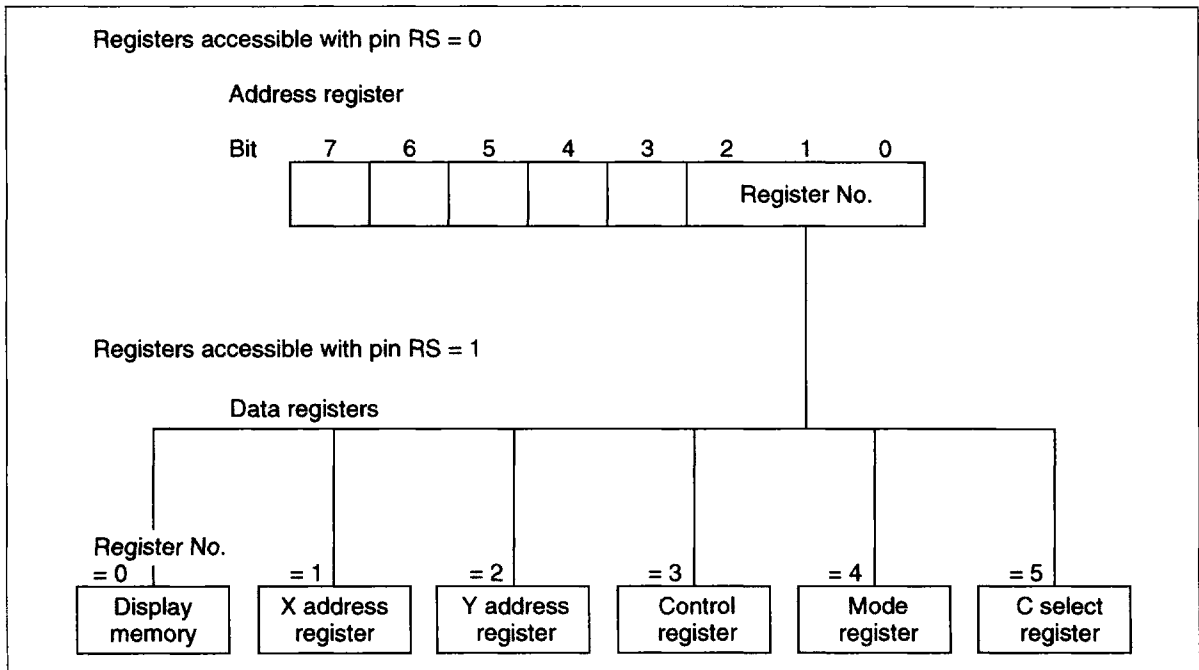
Registers accessible with pin RS = 0

Address register

Bit 7 6 5 4 3 2 1 0

Register No.

Registers accessible with pin RS = 1

Data registers

Register No.

= 0

Display memory

= 1

X address register

= 2

Y address register

= 3

Control register

= 4

Mode register

= 5

C select register